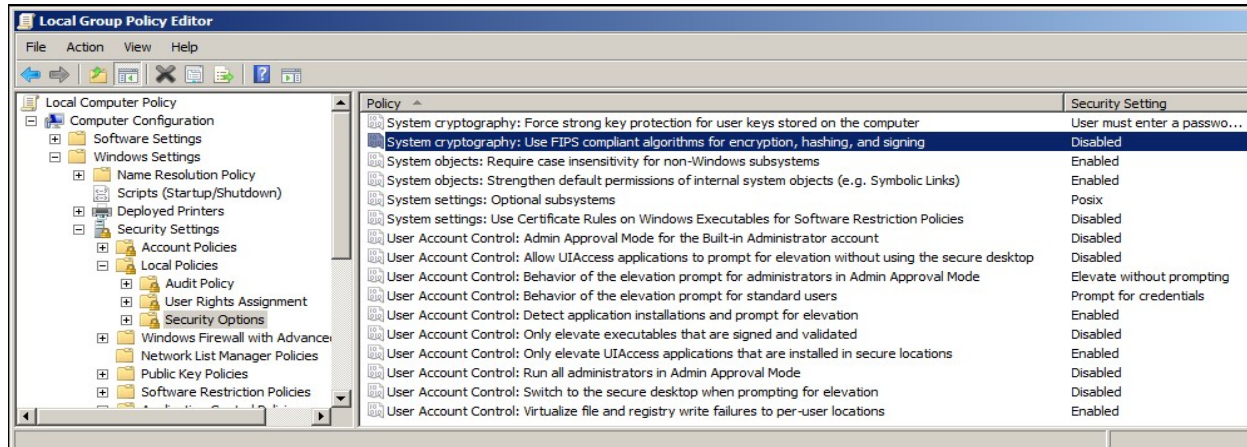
Local Group Policy Editor

File Action View Help

Local Computer Policy
Computer Configuration
Software Settings
Windows Settings
Name Resolution Policy
Scripts (Startup/Shutdown)
Deployed Printers
Security Settings
Account Policies
Local Policies
Audit Policy
User Rights Assignment
Security Options
Windows Firewall with Advance
Network List Manager Policies
Public Key Policies
Software Restriction Policies
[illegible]

| Policy | Security Setting |
|---|---|
| System cryptography: Force strong key protection for user keys stored on the computer | User must enter a passwo... |
| System cryptography: Use FIPS compliant algorithms for encryption, hashing, and signing | Disabled |
| System objects: Require case insensitivity for non-Windows subsystems | Enabled |
| System objects: Strengthen default permissions of internal system objects (e.g. Symbolic Links) | Enabled |
| System settings: Optional subsystems | Posix |
| System settings: Use Certificate Rules on Windows Executables for Software Restriction Policies | Disabled |
| User Account Control: Admin Approval Mode for the Built-in Administrator account | Disabled |
| User Account Control: Allow UIAccess applications to prompt for elevation without using the secure desktop | Disabled |
| User Account Control: Behavior of the elevation prompt for administrators in Admin Approval Mode | Elevate without prompting |
| User Account Control: Behavior of the elevation prompt for standard users | Prompt for credentials |
| User Account Control: Detect application installations and prompt for elevation | Enabled |
| User Account Control: Only elevate executables that are signed and validated | Disabled |
| User Account Control: Only elevate UIAccess applications that are installed in secure locations | Enabled |
| User Account Control: Run all administrators in Admin Approval Mode | Disabled |
| User Account Control: Switch to the secure desktop when prompting for elevation | Disabled |
| User Account Control: Virtualize file and registry write failures to per-user locations | Enabled |